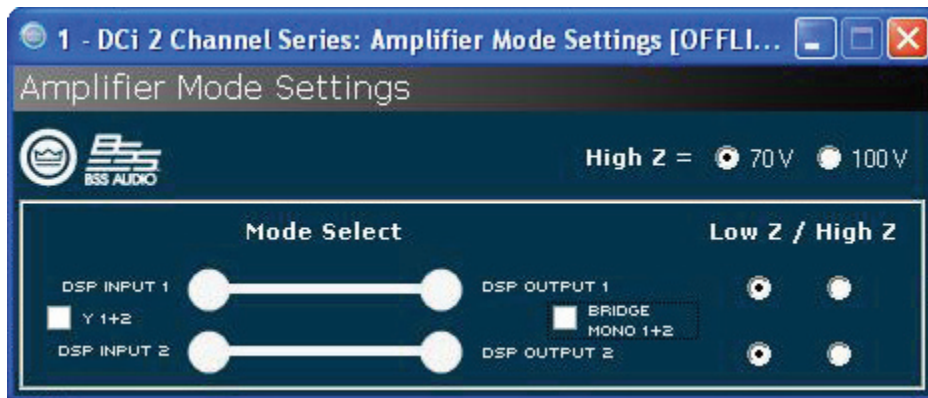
1 - DCi 2 Channel Series: Amplifier Mode Settings [OFFLI...

Amplifier Mode Settings

BSS AUDIO

High Z = 70V 100V

Mode Select

Low Z / High Z

DSP INPUT 1

Y 1+2

DSP INPUT 2

DSP OUTPUT 1

BRIDGE MONO 1+2

DSP OUTPUT 2